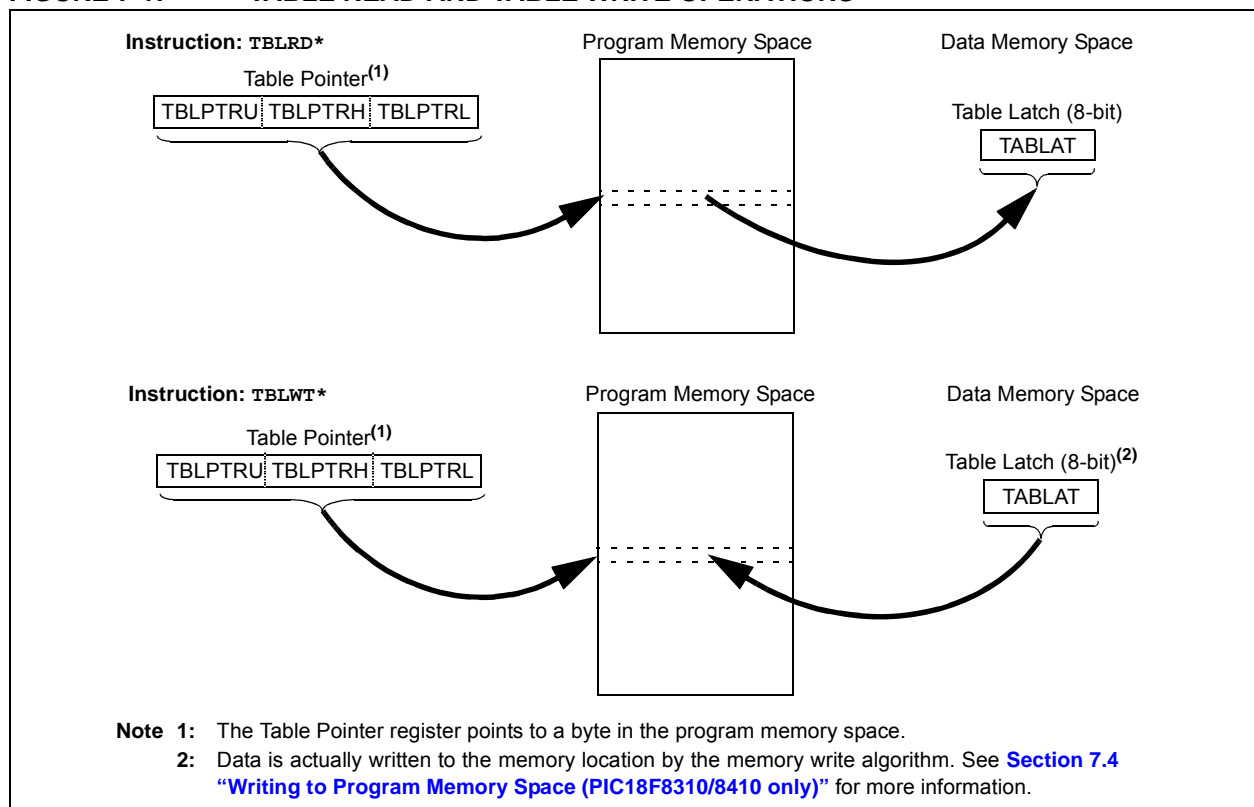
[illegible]

Instruction: TBLRD*

Table Pointer$^{(1)}$

| TBLPTRU | TBLPTRH | TBLPTRL |
|---|---|---|

Program Memory Space

Data Memory Space

Table Latch (8-bit)

TABLAT

Instruction: TBLWT*

Table Pointer$^{(1)}$

| TBLPTRU | TBLPTRH | TBLPTRL |
|---|---|---|

Program Memory Space

Data Memory Space

Table Latch (8-bit)$^{(2)}$

TABLAT

Note 1: The Table Pointer register points to a byte in the program memory space.

2: Data is actually written to the memory location by the memory write algorithm. See Section 7.4 "Writing to Program Memory Space (PIC18F8310/8410 only)" for more information.